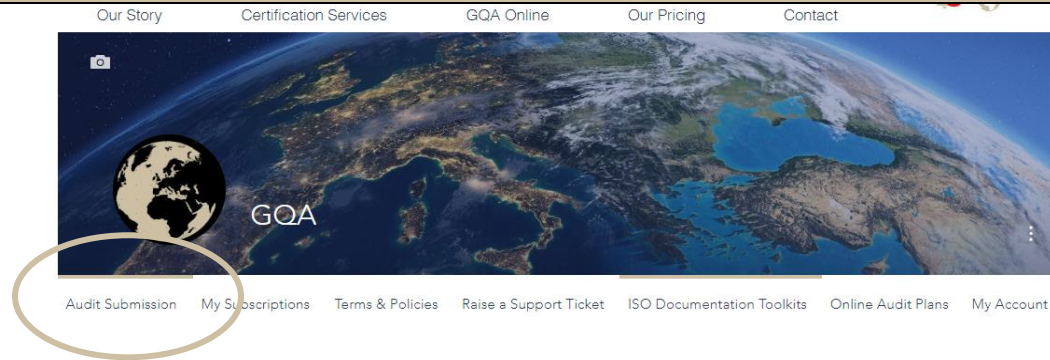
Our Story Certification Services GQA Online Our Pricing Contact

GQA

Audit Submission My Subscriptions Terms & Policies Raise a Support Ticket ISO Documentation Toolkits Online Audit Plans My Account